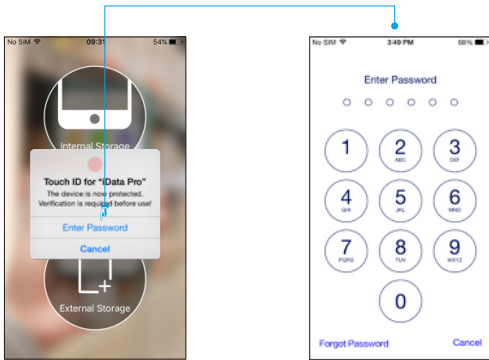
No SIM 09:31 54%

Internal Storage

Touch ID for "iData Pro"

The device is now protected. Verification is required before use!

Enter Password

Cancel

External Storage

No SIM 3:49 PM 68%

Enter Password

1

2 ABC

3 DEF

4 GHI

5 JKL

6 MNO

7 PQRS

8 TUV

9 WXYZ

0

Forgot Password

Cancel